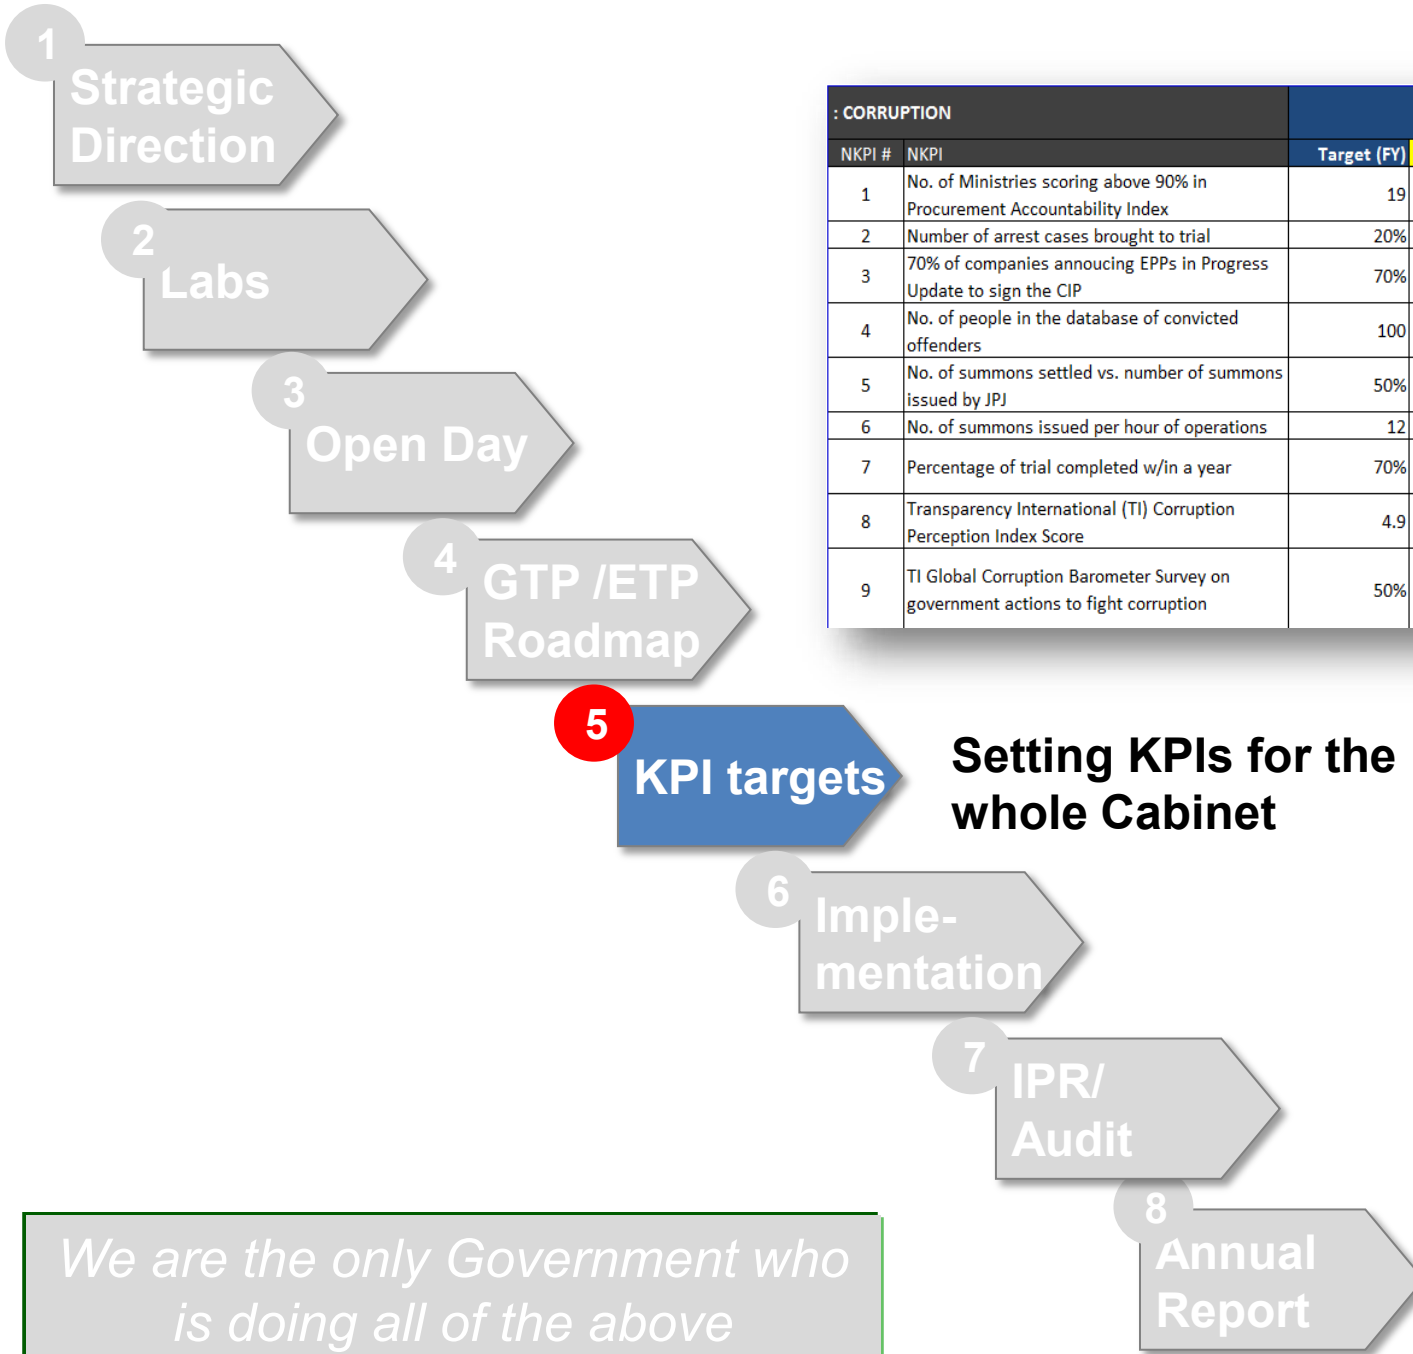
1 Strategic Direction

2 Labs

3 Open Day

4 GTP /ETP Roadmap

5 KPI targets

Setting KPIs for the whole Cabinet

6 Implementation

7 IPR/ Audit

8 Annual Report

: CORRUPTION

| NKPI # | NKPI | Target (FY) |
|---|---|---|
| 1 | No. of Ministries scoring above 90% in Procurement Accountability Index | 19 |
| 2 | Number of arrest cases brought to trial | 20% |
| 3 | 70% of companies annoucing EPPs in Progress Update to sign the CIP | 70% |
| 4 | No. of people in the database of convicted offenders | 100 |
| 5 | No. of summons settled vs. number of summons issued by JPJ | 50% |
| 6 | No. of summons issued per hour of operations | 12 |
| 7 | Percentage of trial completed w/in a year | 70% |
| 8 | Transparency International (TI) Corruption Perception Index Score | 4.9 |
| 9 | TI Global Corruption Barometer Survey on government actions to fight corruption | 50% |

We are the only Government who is doing all of the above